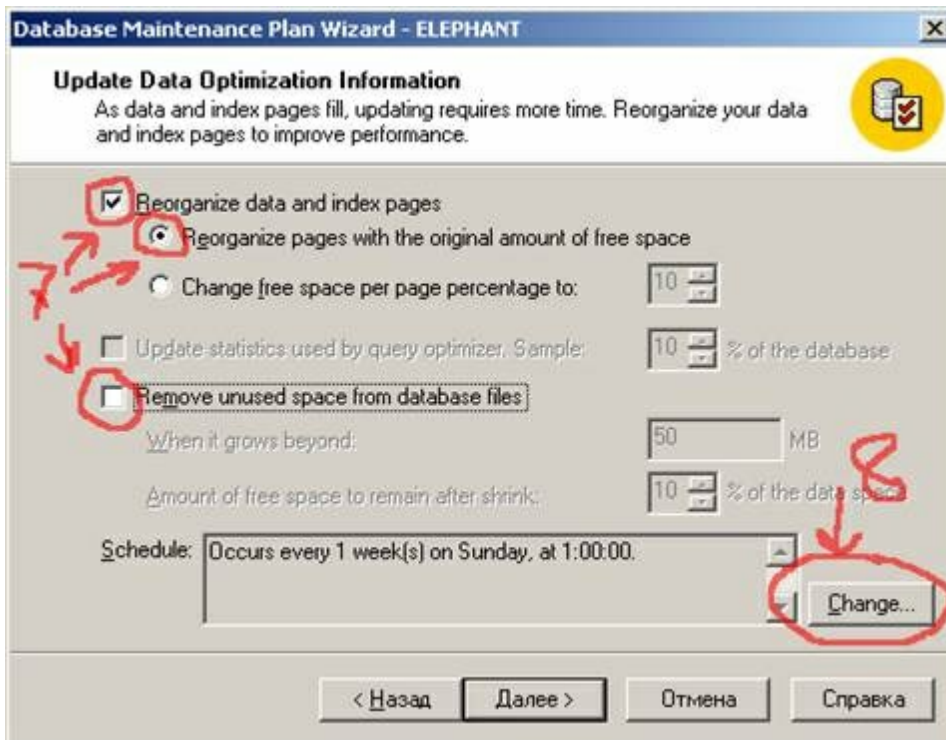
Database Maintenance Plan Wizard - ELEPHANT

Update Data Optimization Information
As data and index pages fill, updating requires more time. Reorganize your data and index pages to improve performance.

Reorganize data and index pages

Reorganize pages with the original amount of free space

Change free space per page percentage to: 10

Update statistics used by query optimizer. Sample: 10 % of the database

Remove unused space from database files

When it grows beyond: 50 MB

Amount of free space to remain after shrink: 10 % of the data space

7

8

Schedule: Occurs every 1 week(s) on Sunday, at 1:00:00.

Change...

< Назад Далее > Отмена Справка